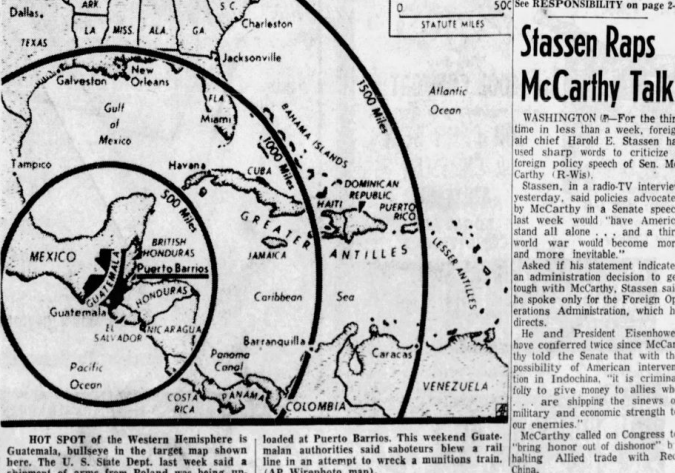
Dallas
ARK
S.C.
Charleston
TEXAS
LA
MISS.
ALA.
GA
Jacksonville
Galveston
New Orleans
Gulf of Mexico
FLA
Miami
BAHAMA ISLANDS
1500 Miles
1000 Miles
Atlantic Ocean
Tampico
Havana
CUBA
DOMINICAN REPUBLIC
HAITI
PUERTO RICO
500 Miles
GREATER
ANTILLES
LESSER ANTILLES
MEXICO
BRITISH HONDURAS
Puerto Barrios
JAMAICA
GUATEMALA
HONDURAS
Guatemala
EL SALVADOR
NICARAGUA
Caribbean
Sea
Barranquilla
Caracas
Pacific Ocean
Panama Canal
COSTA RICA
PANAMA
COLOMBIA
VENEZUELA
0
500
STATUTE MILES

HOT SPOT of the Western Hemisphere is Guatemala, bullseye in the target map shown here. The U. S. State Dept. last week said a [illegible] loaded at Puerto Barrios. This weekend Guatemalan authorities said saboteurs blew a rail line in an attempt to wreck a munitions train. (AP Wirephoto map)

See RESPONSIBILITY on page 2-

Stassen Raps McCarthy Talk

WASHINGTON (AP)—For the thir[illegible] time in less than a week, foreig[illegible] aid chief Harold E. Stassen ha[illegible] used sharp words to criticize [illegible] foreign policy speech of Sen. Mc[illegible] Carthy (R-Wis).

Stassen, in a radio-TV intervie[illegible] yesterday, said policies advocate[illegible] by McCarthy in a Senate speec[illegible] last week would "have Americ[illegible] stand all alone . . . and a thir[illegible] world war would become mor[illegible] and more inevitable."

Asked if his statement indicate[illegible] an administration decision to ge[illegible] tough with McCarthy, Stassen sai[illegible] he spoke only for the Foreign Op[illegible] erations Administration, which h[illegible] directs.

He and President Eisenhowe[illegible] have conferred twice since McCar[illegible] thy told the Senate that with th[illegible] possibility of American interven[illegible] tion in Indochina, "it is crimina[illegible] folly to give money to allies wh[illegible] . . . are shipping the sinews o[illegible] military and economic strength t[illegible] our enemies."

McCarthy called on Congress t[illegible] "bring honor out of dishonor" b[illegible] halting Allied trade with Re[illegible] China.